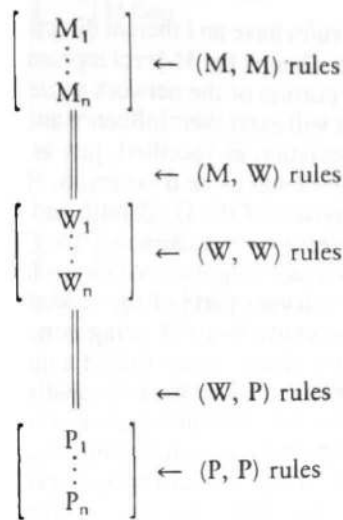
$\begin{bmatrix} M_1 \\ \vdots \\ M_n \end{bmatrix}$ ← (M, M) rules

← (M, W) rules

$\begin{bmatrix} W_1 \\ \vdots \\ W_n \end{bmatrix}$ ← (W, W) rules

← (W, P) rules

$\begin{bmatrix} P_1 \\ \vdots \\ P_n \end{bmatrix}$ ← (P, P) rules